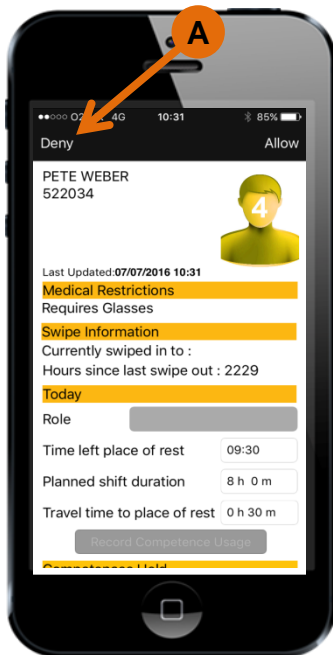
A

●●○○○ O2 4G 10:31 85%

Deny

Allow

PETE WEBER
522034

4

Last Updated:07/07/2016 10:31

Medical Restrictions

Requires Glasses

Swipe Information

Currently swiped in to :

Hours since last swipe out : 2229

Today

Role

Time left place of rest 09:30

Planned shift duration 8 h 0 m

Travel time to place of rest 0 h 30 m

Record Competence Usage

Competences Held